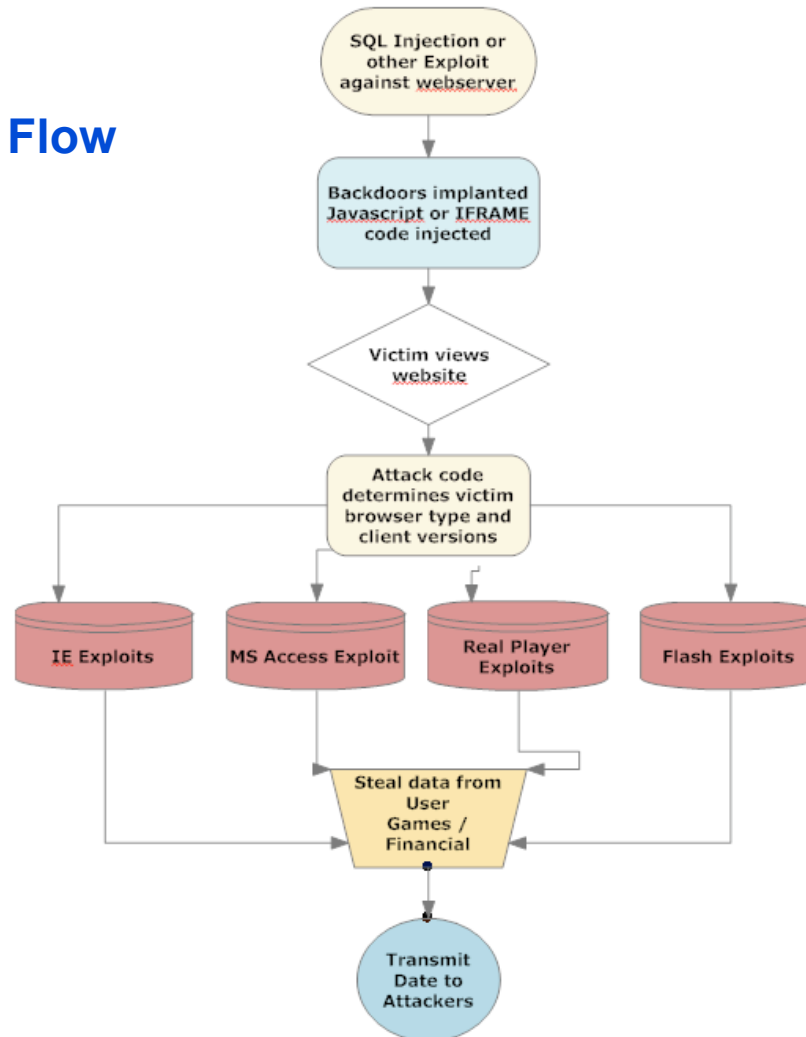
Flow

SQL Injection or other Exploit against webserver

Backdoors implanted Javascript or IFRAME code injected

Victim views website

Attack code determines victim browser type and client versions

IE Exploits

MS Access Exploit

Real Player Exploits

Flash Exploits

Steal data from User Games / Financial

Transmit Date to Attackers